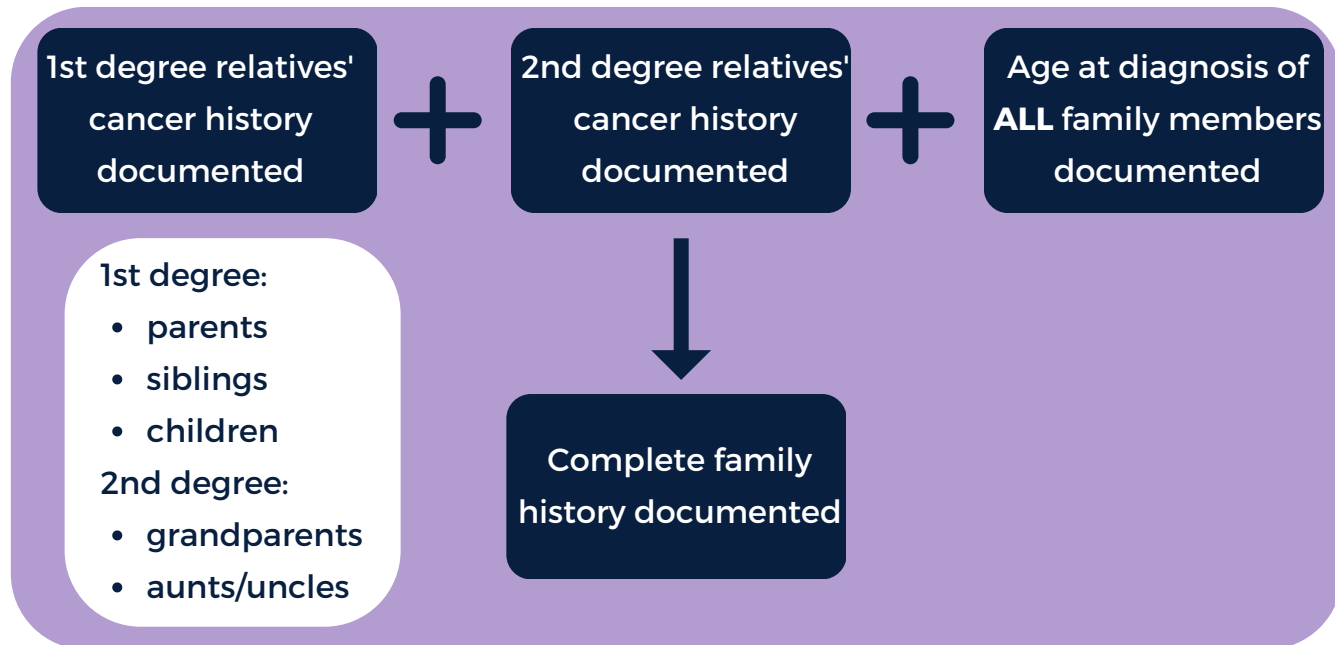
1st degree relatives' cancer history documented

+

2nd degree relatives' cancer history documented

+

Age at diagnosis of **ALL** family members documented

1st degree:
- parents
- siblings
- children

2nd degree:
- grandparents
- aunts/uncles

Complete family history documented